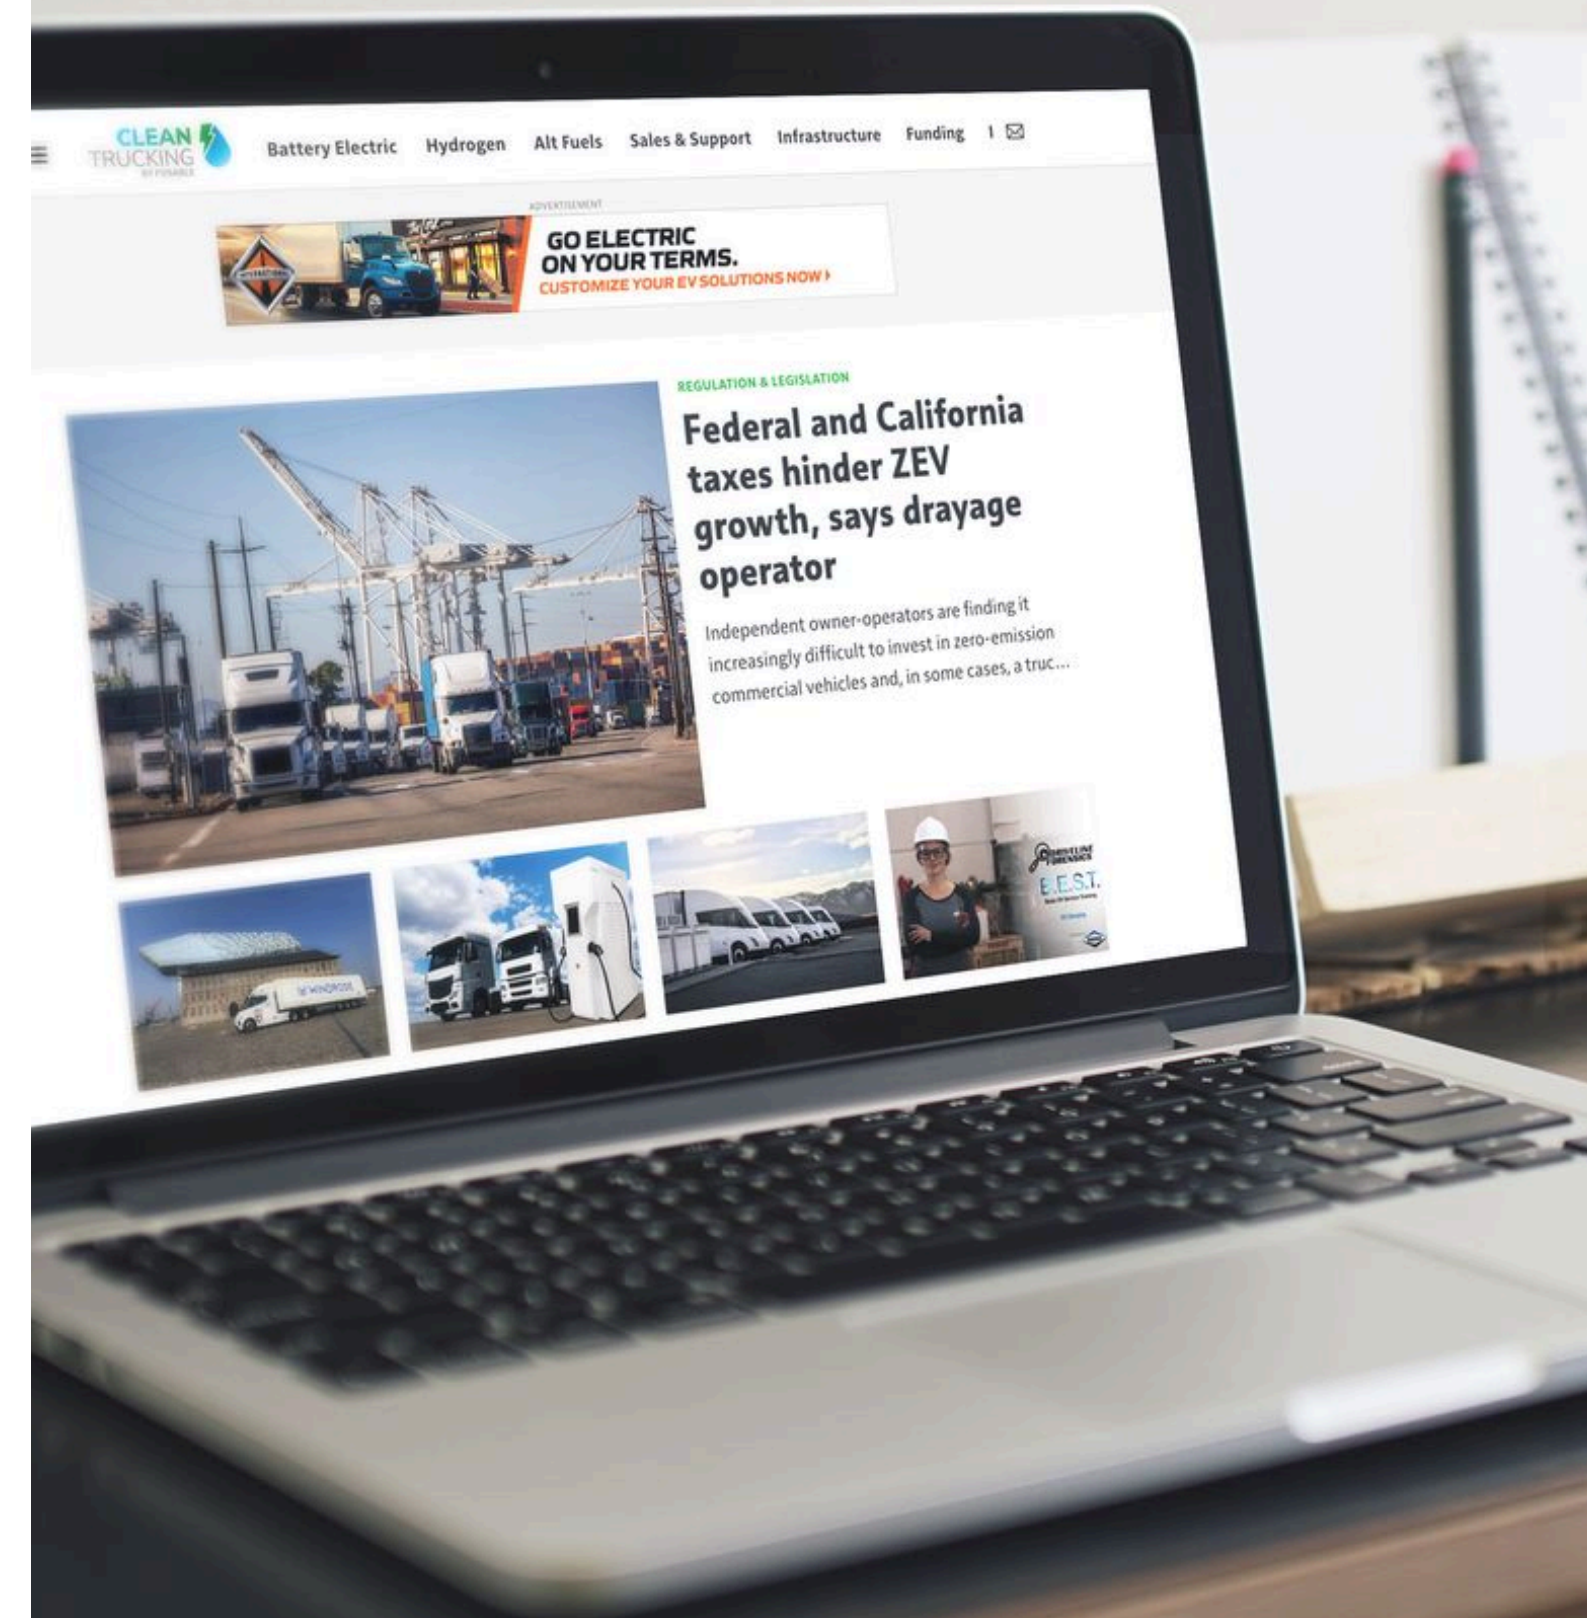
CLEAN TRUCKING
BY FUSABLE

Battery Electric Hydrogen Alt Fuels Sales & Support Infrastructure Funding

ADVERTISEMENT

INTERNATIONAL

GO ELECTRIC ON YOUR TERMS.
CUSTOMIZE YOUR EV SOLUTIONS NOW ›

REGULATION & LEGISLATION

Federal and California taxes hinder ZEV growth, says drayage operator

Independent owner-operators are finding it increasingly difficult to invest in zero-emission commercial vehicles and, in some cases, a truc...

WINDROSE

DRIVELINE FORENSICS
B.E.S.T.